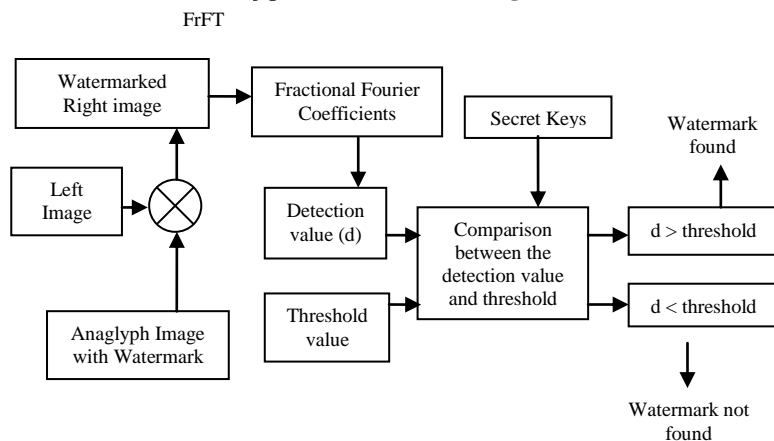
FrFT

Watermarked Right image

Fractional Fourier Coefficients

Secret Keys

Watermark found

Left Image

Detection value (d)

Comparison between the detection value and threshold

d > threshold

Threshold value

d < threshold

Anaglyph Image with Watermark

Watermark not found